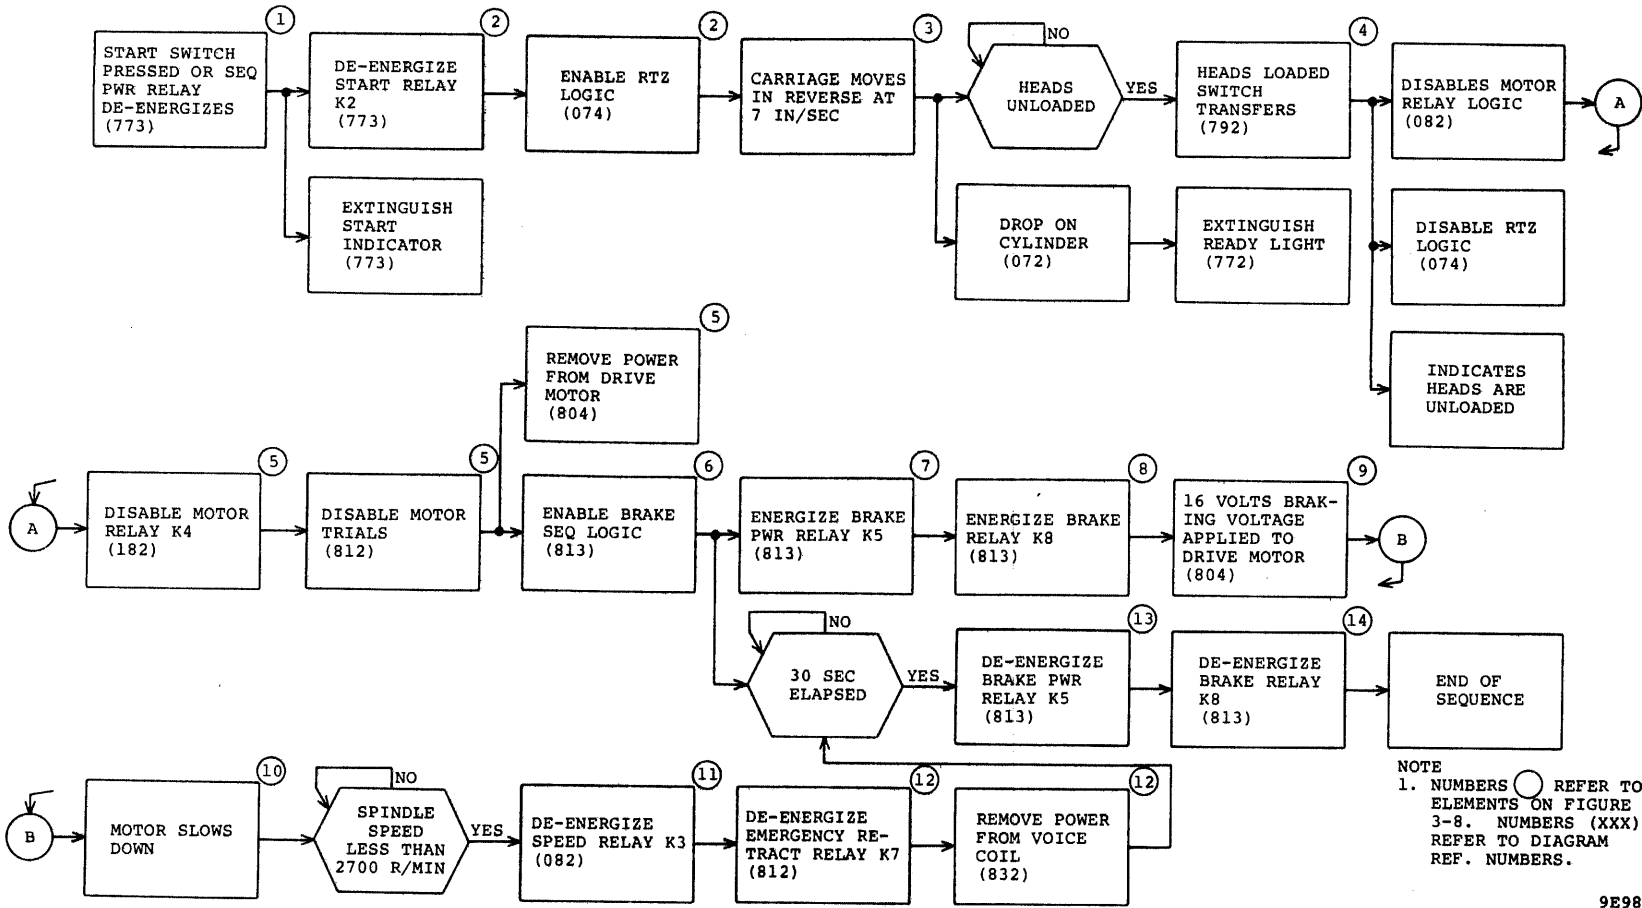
1
START SWITCH PRESSED OR SEQ PWR RELAY DE-ENERGIZES (773)

2
DE-ENERGIZE START RELAY K2 (773)

EXTINGUISH START INDICATOR (773)

2
ENABLE RTZ LOGIC (074)

3
CARRIAGE MOVES IN REVERSE AT 7 IN/SEC

NO
HEADS UNLOADED
YES

DROP ON CYLINDER (072)

HEADS LOADED SWITCH TRANSFERS (792)

EXTINGUISH READY LIGHT (772)

4
DISABLES MOTOR RELAY LOGIC (082)

A

DISABLE RTZ LOGIC (074)

INDICATES HEADS ARE UNLOADED

A

5
DISABLE MOTOR RELAY K4 (182)

DISABLE MOTOR TRIALS (812)

5

5
REMOVE POWER FROM DRIVE MOTOR (804)

6
ENABLE BRAKE SEQ LOGIC (813)

7
ENERGIZE BRAKE PWR RELAY K5 (813)

8
ENERGIZE BRAKE RELAY K8 (813)

9
16 VOLTS BRAKING VOLTAGE APPLIED TO DRIVE MOTOR (804)

B

NO
30 SEC ELAPSED
YES

13
DE-ENERGIZE BRAKE PWR RELAY K5 (813)

14
DE-ENERGIZE BRAKE RELAY K8 (813)

END OF SEQUENCE

B

10
MOTOR SLOWS DOWN

NO
SPINDLE SPEED LESS THAN 2700 R/MIN
YES

11
DE-ENERGIZE SPEED RELAY K3 (082)

12
DE-ENERGIZE EMERGENCY RETRACT RELAY K7 (812)

12
REMOVE POWER FROM VOICE COIL (832)

NOTE
1. NUMBERS ◯ REFER TO ELEMENTS ON FIGURE 3-8. NUMBERS (XXX) REFER TO DIAGRAM REF. NUMBERS.

9E98